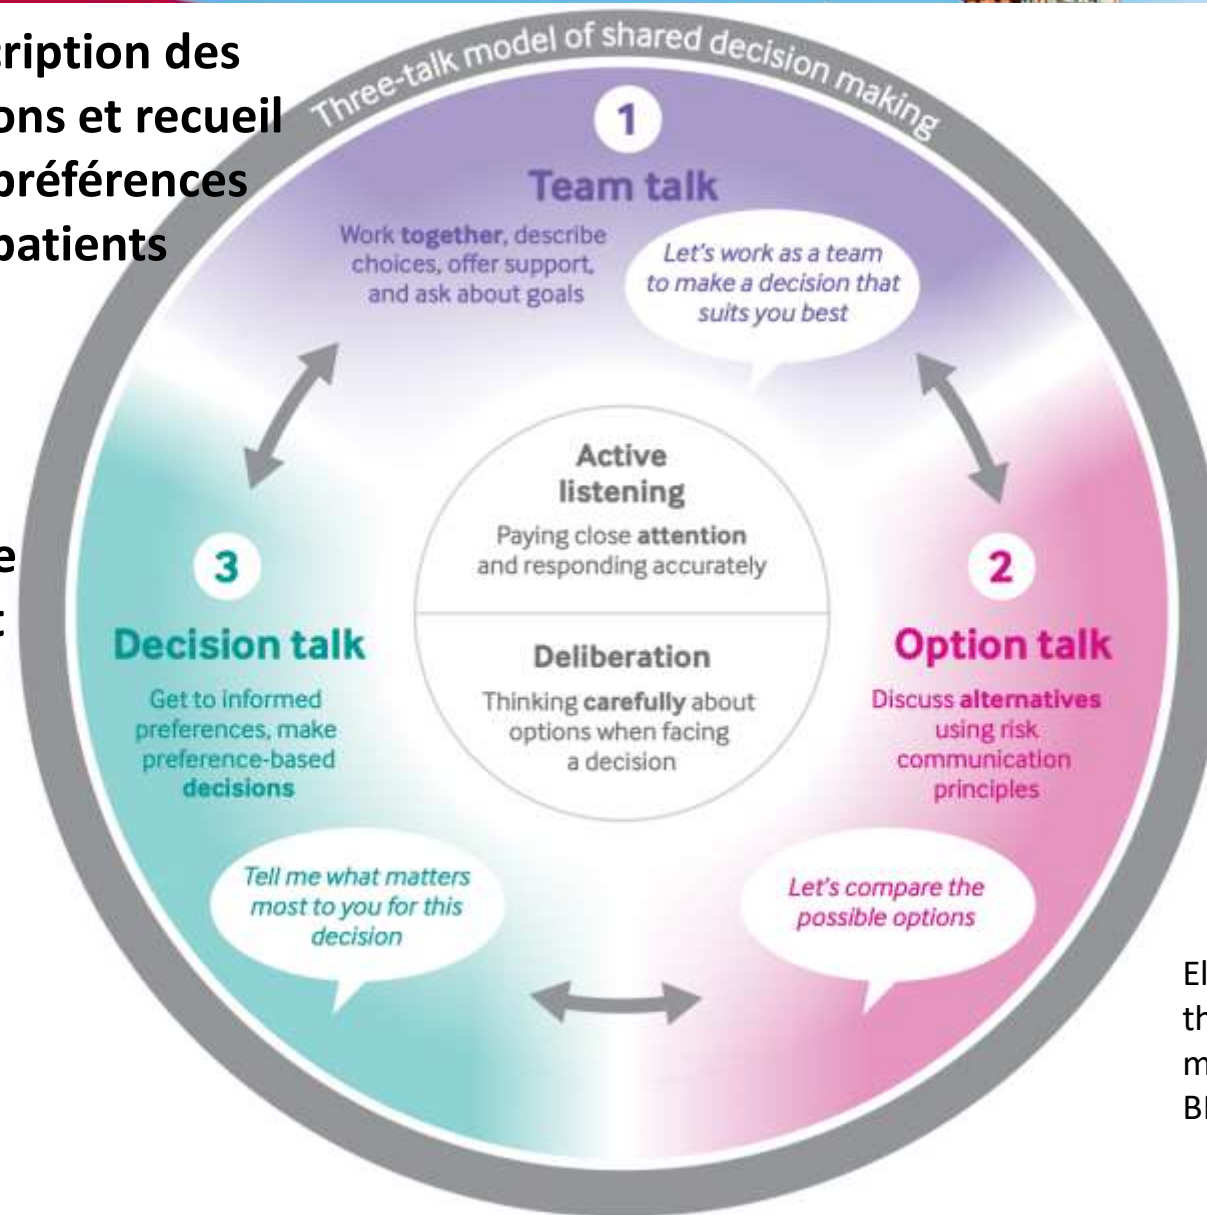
ription des
ons et recueil
préférences
patients

e
:

Three-talk model of shared decision making

1
Team talk
Work together, describe choices, offer support, and ask about goals

Let's work as a team to make a decision that suits you best

Active listening
Paying close attention and responding accurately

Deliberation
Thinking carefully about options when facing a decision

3
Decision talk
Get to informed preferences, make preference-based decisions

2
Option talk
Discuss alternatives using risk communication principles

Tell me what matters most to you for this decision

Let's compare the possible options

El
th
m
BI